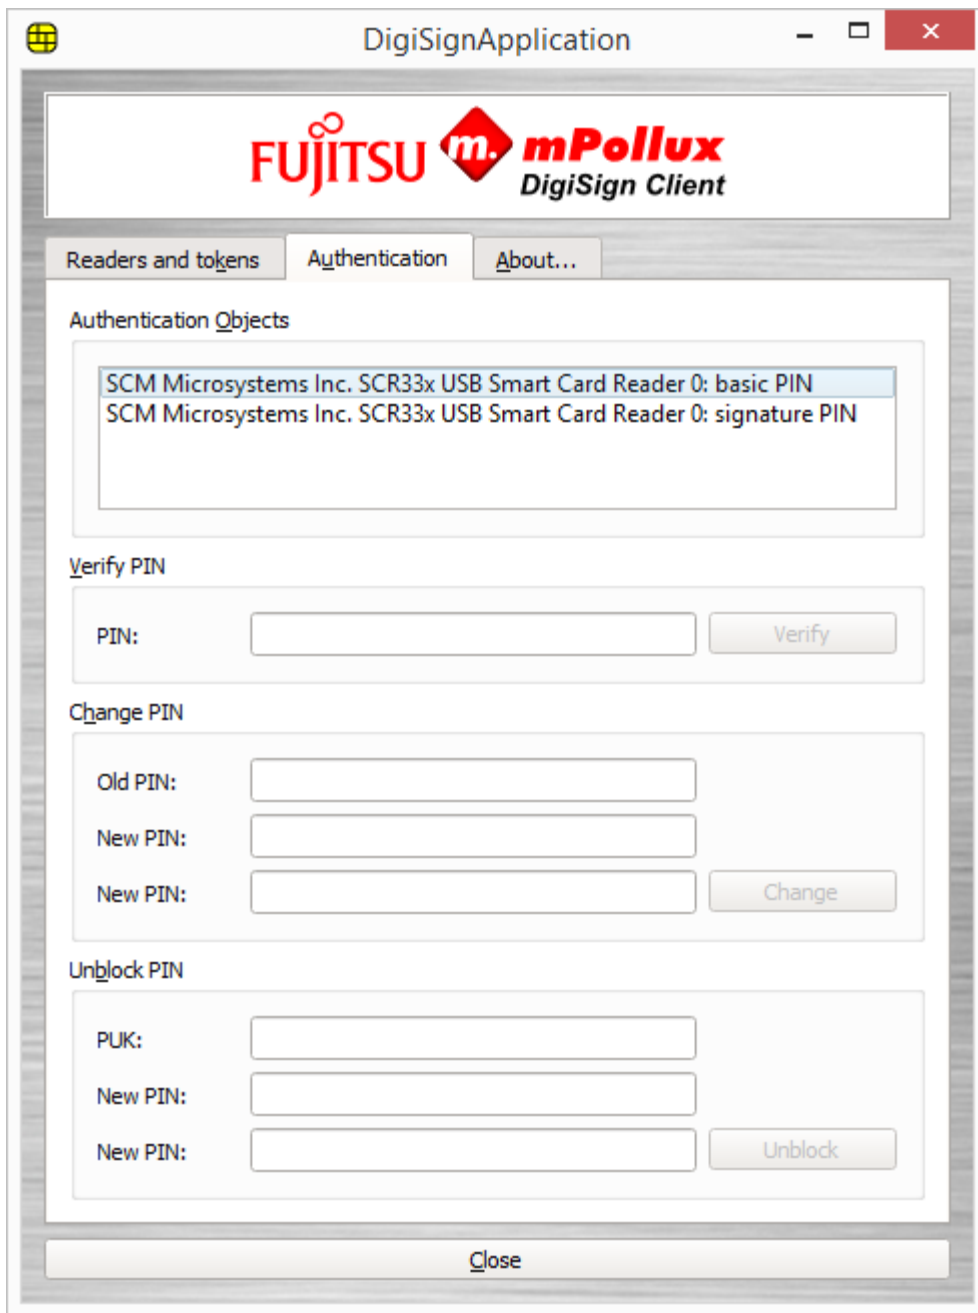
DigiSignApplication

FUJITSU m. mPollux DigiSign Client

Readers and tokens | Authentication | About...

Authentication Objects

SCM Microsystems Inc. SCR33x USB Smart Card Reader 0: basic PIN
SCM Microsystems Inc. SCR33x USB Smart Card Reader 0: signature PIN

Verify PIN

PIN:

Verify

Change PIN

Old PIN:

New PIN:

New PIN:

Change

Unblock PIN

PUK:

New PIN:

New PIN:

Unblock

Close